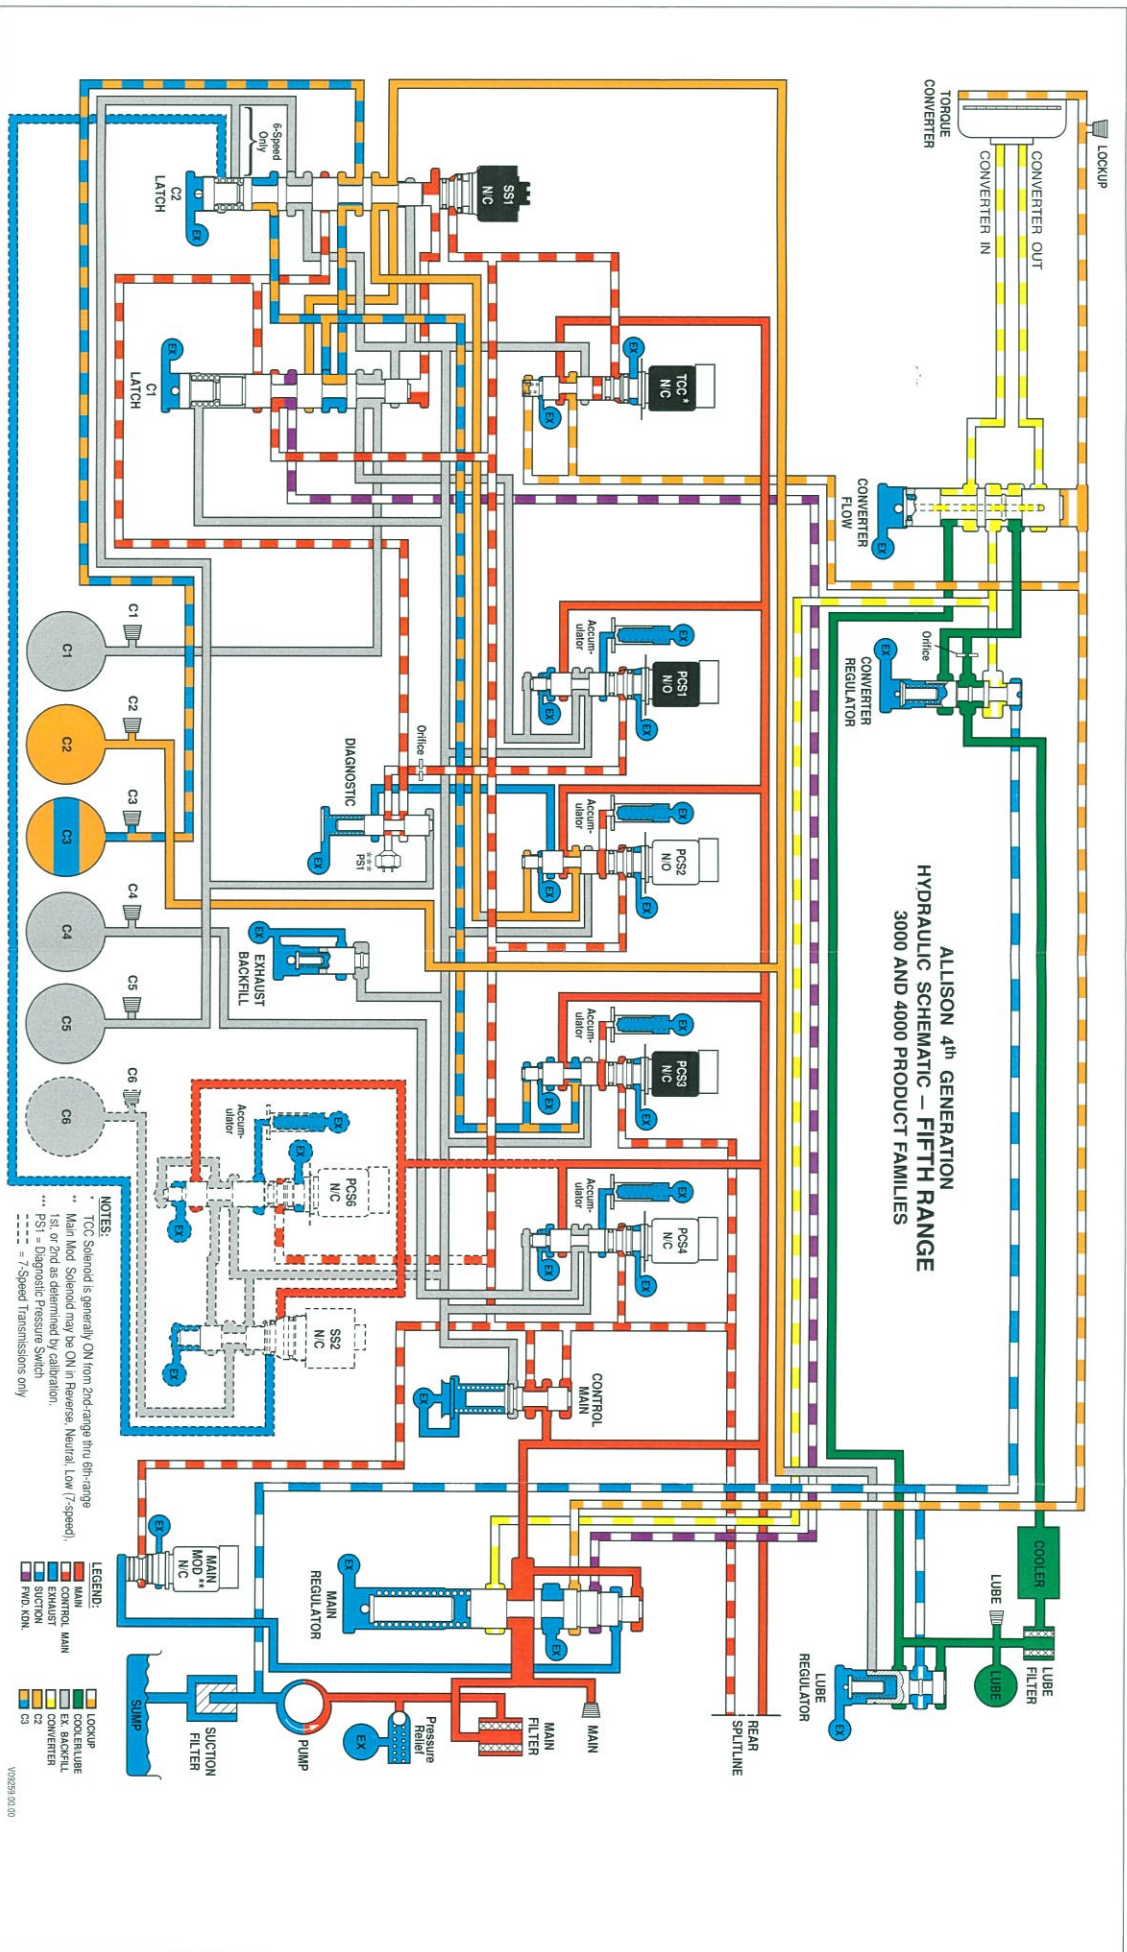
ALLISON 4th GENERATION
HYDRAULIC SCHEMATIC – FIFTH RANGE
3000 AND 4000 PRODUCT FAMILIES

TORQUE CONVERTER
LOCKUP
CONVERTER OUT
CONVERTER IN
CONVERTER FLOW
EX
Orifice
CONVERTER REGULATOR
COOLER
LUBE
LUBE FILTER
LUBE
LUBE REGULATOR
EX
REAR SPLITLINE
MAIN
MAIN FILTER
Pressure Relief
EX
PUMP
SUCTION FILTER
SUMP
MAIN REGULATOR
EX
MAIN MOD** N/C
EX
CONTROL MAIN
EX

SS1 N/C
6-Speed Only
C2 LATCH
EX
TCC* N/C
EX
EX
C1 LATCH
EX
PCS1 N/O
Accum-ulator
EX
EX
EX
PCS2 N/O
Accum-ulator
EX
EX
EX
PCS3 N/C
Accum-ulator
EX
EX
EX
PCS4 N/C
Accum-ulator
EX
EX
EX
PCS6 N/C
Accum-ulator
EX
EX
EX
SS2 N/C
EX
Orifice
DIAGNOSTIC
PS1***
EX
EXHAUST BACKFILL
EX

C1
C1
C2
C2
C3
C3
C4
C4
C5
C5
C6
C6

NOTES:
* TCC Solenoid is generally ON from 2nd-range thru 6th-range
** Main Mod. Solenoid may be ON in Reverse, Neutral, Low (7-speed), 1st, or 2nd as determined by calibration.
*** PS1 = Diagnostic Pressure Switch
- - - = 7-Speed Transmissions only

LEGEND:
MAIN
CONTROL MAIN
EXHAUST
SUCTION
FWD. KDN.
LOCKUP
COOLER/LUBE
EX. BACKFILL
CONVERTER
C2
C3

V08258.00.00